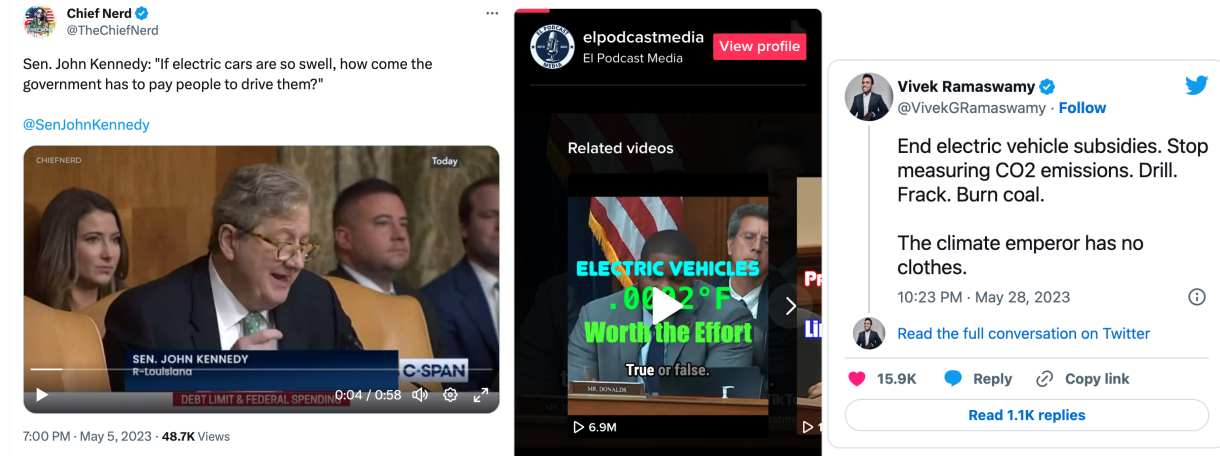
Chief Nerd
@TheChiefNerd

Sen. John Kennedy: "If electric cars are so swell, how come the government has to pay people to drive them?"

@SenJohnKennedy

CHIEFNERD
Today
SEN. JOHN KENNEDY
R-Louisiana
C-SPAN
DEBT LIMIT & FEDERAL SPENDING
0:04 / 0:58

7:00 PM · May 5, 2023 · 48.7K Views

elpodcastmedia
El Podcast Media
View profile

Related videos

ELECTRIC VEHICLES
.0002°F
Worth the Effort
True or false.
MR. DONALDS
6.9M

Pr
Li

Vivek Ramaswamy
@VivekGRamaswamy · Follow

End electric vehicle subsidies. Stop measuring CO2 emissions. Drill. Frack. Burn coal.

The climate emperor has no clothes.

10:23 PM · May 28, 2023

Read the full conversation on Twitter

15.9K Reply Copy link

Read 1.1K replies